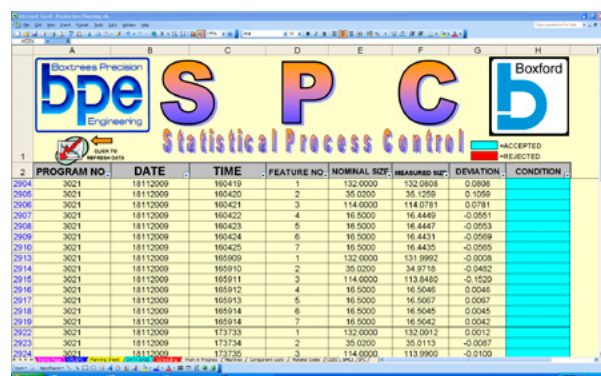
Microsoft Excel - Production Planning.xls

| | A | B | C | D | E | F | G | H |
|---|---|---|---|---|---|---|---|---|
| 1 | Boxtrees Precision bpe Engineering CLICK TO REFRESH DATA | S | P | C | | | =ACCEPTED =REJECTED | Boxford |
| 2 | PROGRAM NO. | DATE | TIME | FEATURE NO. | NOMINAL SIZE | MEASURED SIZE | DEVIATION | CONDITION |
| 2904 | 3021 | 18112009 | 160419 | 1 | 132.0000 | 132.0808 | 0.0808 | |
| 2905 | 3021 | 18112009 | 160420 | 2 | 35.0200 | 35.1259 | 0.1059 | |
| 2906 | 3021 | 18112009 | 160421 | 3 | 114.0000 | 114.0781 | 0.0781 | |
| 2907 | 3021 | 18112009 | 160422 | 4 | 16.5000 | 16.4449 | -0.0551 | |
| 2908 | 3021 | 18112009 | 160423 | 5 | 16.5000 | 16.4447 | -0.0553 | |
| 2909 | 3021 | 18112009 | 160424 | 6 | 16.5000 | 16.4431 | -0.0569 | |
| 2910 | 3021 | 18112009 | 160425 | 7 | 16.5000 | 16.4435 | -0.0565 | |
| 2913 | 3021 | 18112009 | 165909 | 1 | 132.0000 | 131.9992 | -0.0008 | |
| 2914 | 3021 | 18112009 | 165910 | 2 | 35.0200 | 34.9718 | -0.0482 | |
| 2915 | 3021 | 18112009 | 165911 | 3 | 114.0000 | 113.8480 | -0.1520 | |
| 2916 | 3021 | 18112009 | 165912 | 4 | 16.5000 | 16.5046 | 0.0046 | |
| 2917 | 3021 | 18112009 | 165913 | 5 | 16.5000 | 16.5067 | 0.0067 | |
| 2918 | 3021 | 18112009 | 165914 | 6 | 16.5000 | 16.5045 | 0.0045 | |
| 2919 | 3021 | 18112009 | 165914 | 7 | 16.5000 | 16.5042 | 0.0042 | |
| 2922 | 3021 | 18112009 | 173733 | 1 | 132.0000 | 132.0012 | 0.0012 | |
| 2923 | 3021 | 18112009 | 173734 | 2 | 35.0200 | 35.0113 | -0.0087 | |
| 2924 | 3021 | 18112009 | 173735 | 3 | 114.0000 | 113.9900 | -0.0100 | |

Statistical Process Control

Planning Sheet | Work in Progress | Machines | Component Lists | Material Codes | CODES | SPC